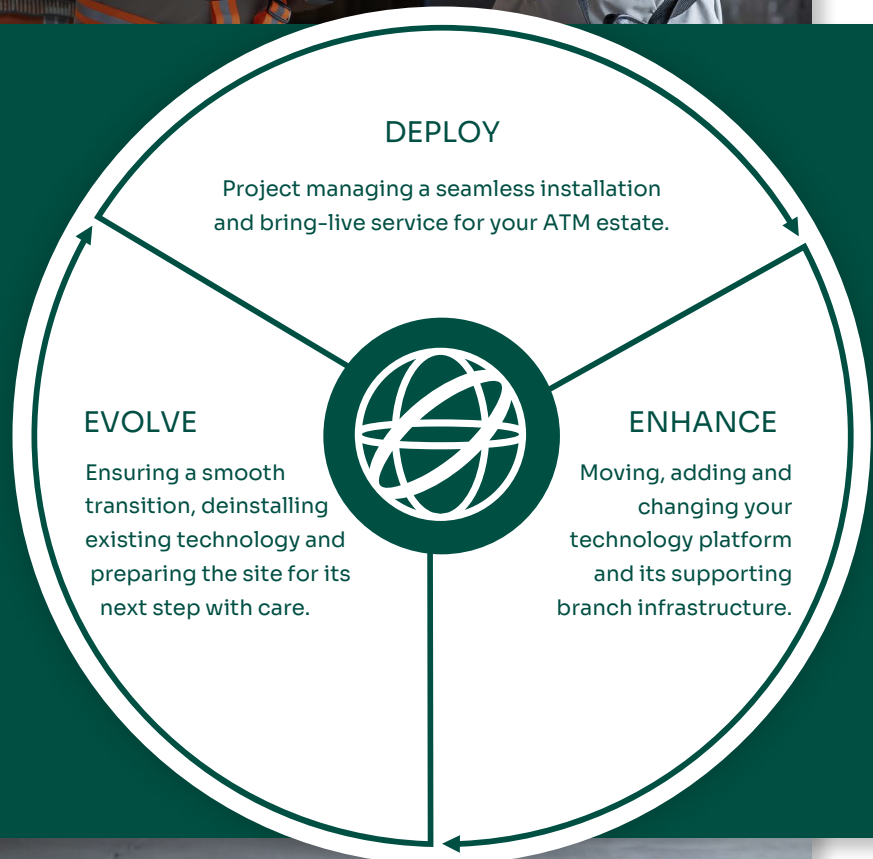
DEPLOY

Project managing a seamless installation and bring-live service for your ATM estate.

EVOLVE

Ensuring a smooth transition, deinstalling existing technology and preparing the site for its next step with care.

ENHANCE

Moving, adding and changing your technology platform and its supporting branch infrastructure.